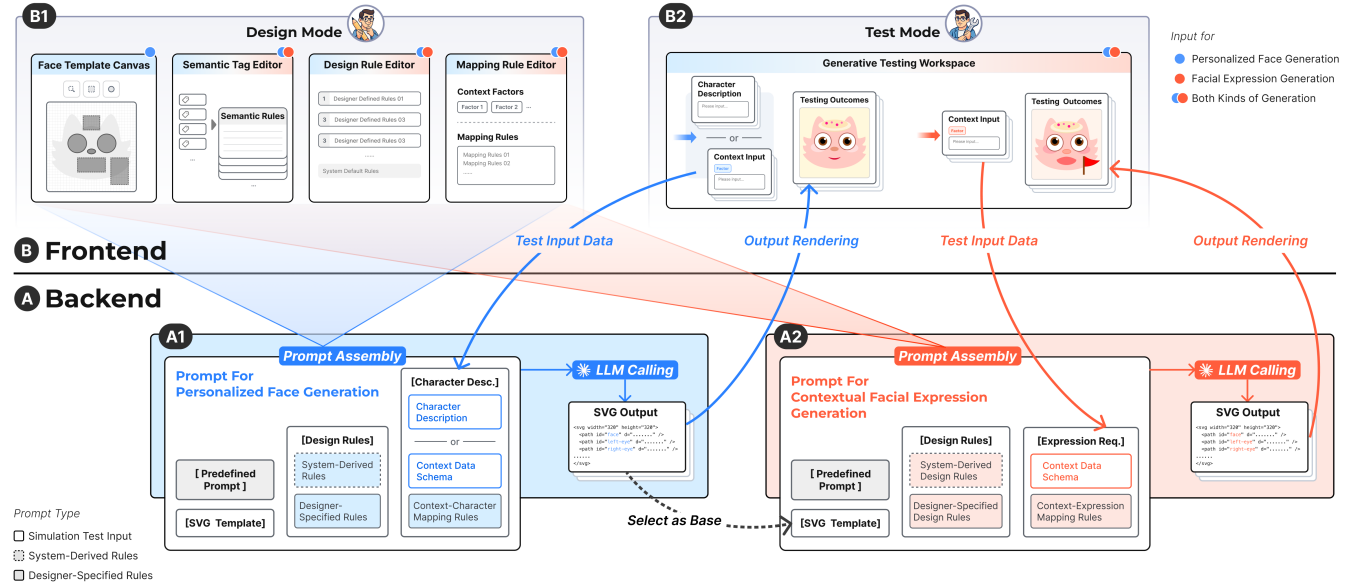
B1 Design Mode

Face Template Canvas

Semantic Tag Editor

Semantic Rules

Design Rule Editor

1 Designer Defined Rules 01

3 Designer Defined Rules 03

3 Designer Defined Rules 03

System Default Rules

Mapping Rule Editor

Context Factors

Factor 1 Factor 2 ...

Mapping Rules

Mapping Rules 01
Mapping Rules 02

B2 Test Mode

Generative Testing Workspace

Character Description

Please input...

or

Context Input

Factor

Please input...

Testing Outcomes

Context Input

Factor

Please input...

Testing Outcomes

Input for

Personalized Face Generation

Facial Expression Generation

Both Kinds of Generation

B Frontend

Test Input Data

Output Rendering

Test Input Data

Output Rendering

A Backend

A1

Prompt Assembly

Prompt For Personalized Face Generation

[Character Desc.]

Character Description

or

Context Data Schema

Context-Character Mapping Rules

[Design Rules]

System-Derived Rules

Designer-Specified Rules

[ Predefined Prompt ]

[SVG Template]

LLM Calling

SVG Output

<svg width="320" height="320">
<path id="face" d="......" />
<path id="left-eye" d="......" />
<path id="right-eye" d="......" />
......
</svg>

Select as Base

A2

Prompt Assembly

Prompt For Contextual Facial Expression Generation

[Design Rules]

System-Derived Design Rules

Designer-Specified Design Rules

[Expression Req.]

Context Data Schema

Context-Expression Mapping Rules

[ Predefined Prompt ]

[SVG Template]

LLM Calling

SVG Output

<svg width="320" height="320">
<path id="face" d="......" />
<path id="left-eye" d="......" />
<path id="right-eye" d="......" />
......
</svg>

Prompt Type

Simulation Test Input

System-Derived Rules

Designer-Specified Rules